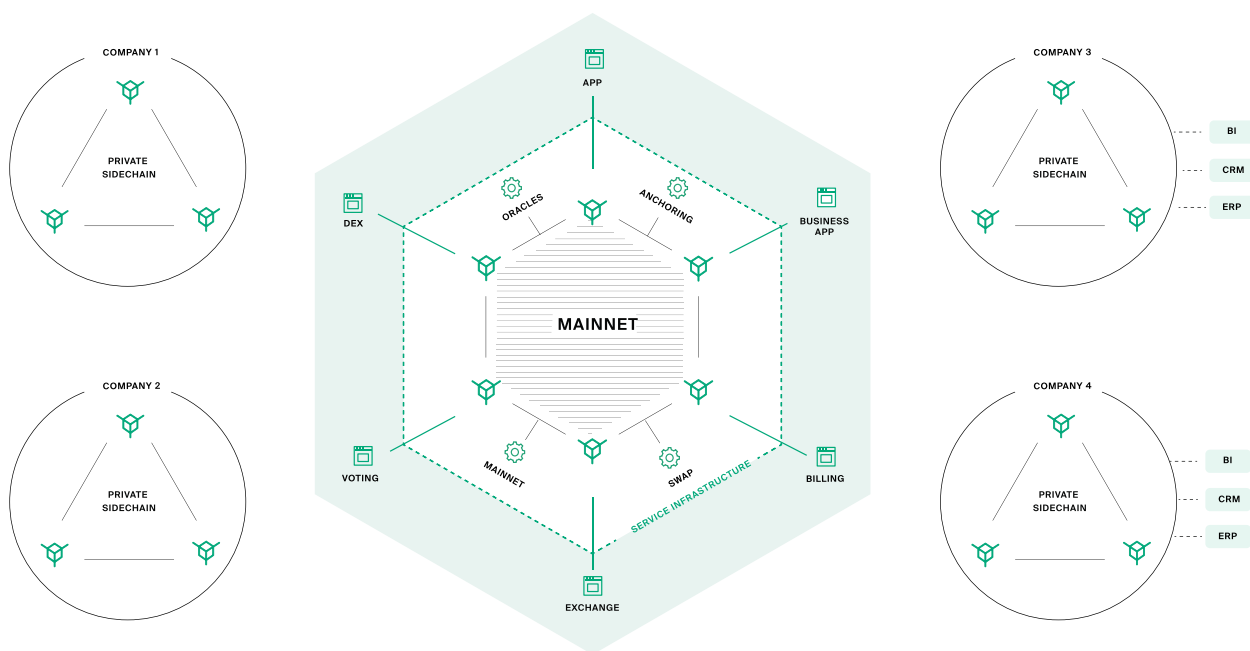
COMPANY 1

PRIVATE SIDECHAIN

COMPANY 2

PRIVATE SIDECHAIN

APP

DEX

ORACLES

ANCHORING

BUSINESS APP

MAINNET

VOTING

MAINNET

SWAP

BILLING

SERVICE INFRASTRUCTURE

EXCHANGE

COMPANY 3

PRIVATE SIDECHAIN

BI

CRM

ERP

COMPANY 4

PRIVATE SIDECHAIN

BI

CRM

ERP